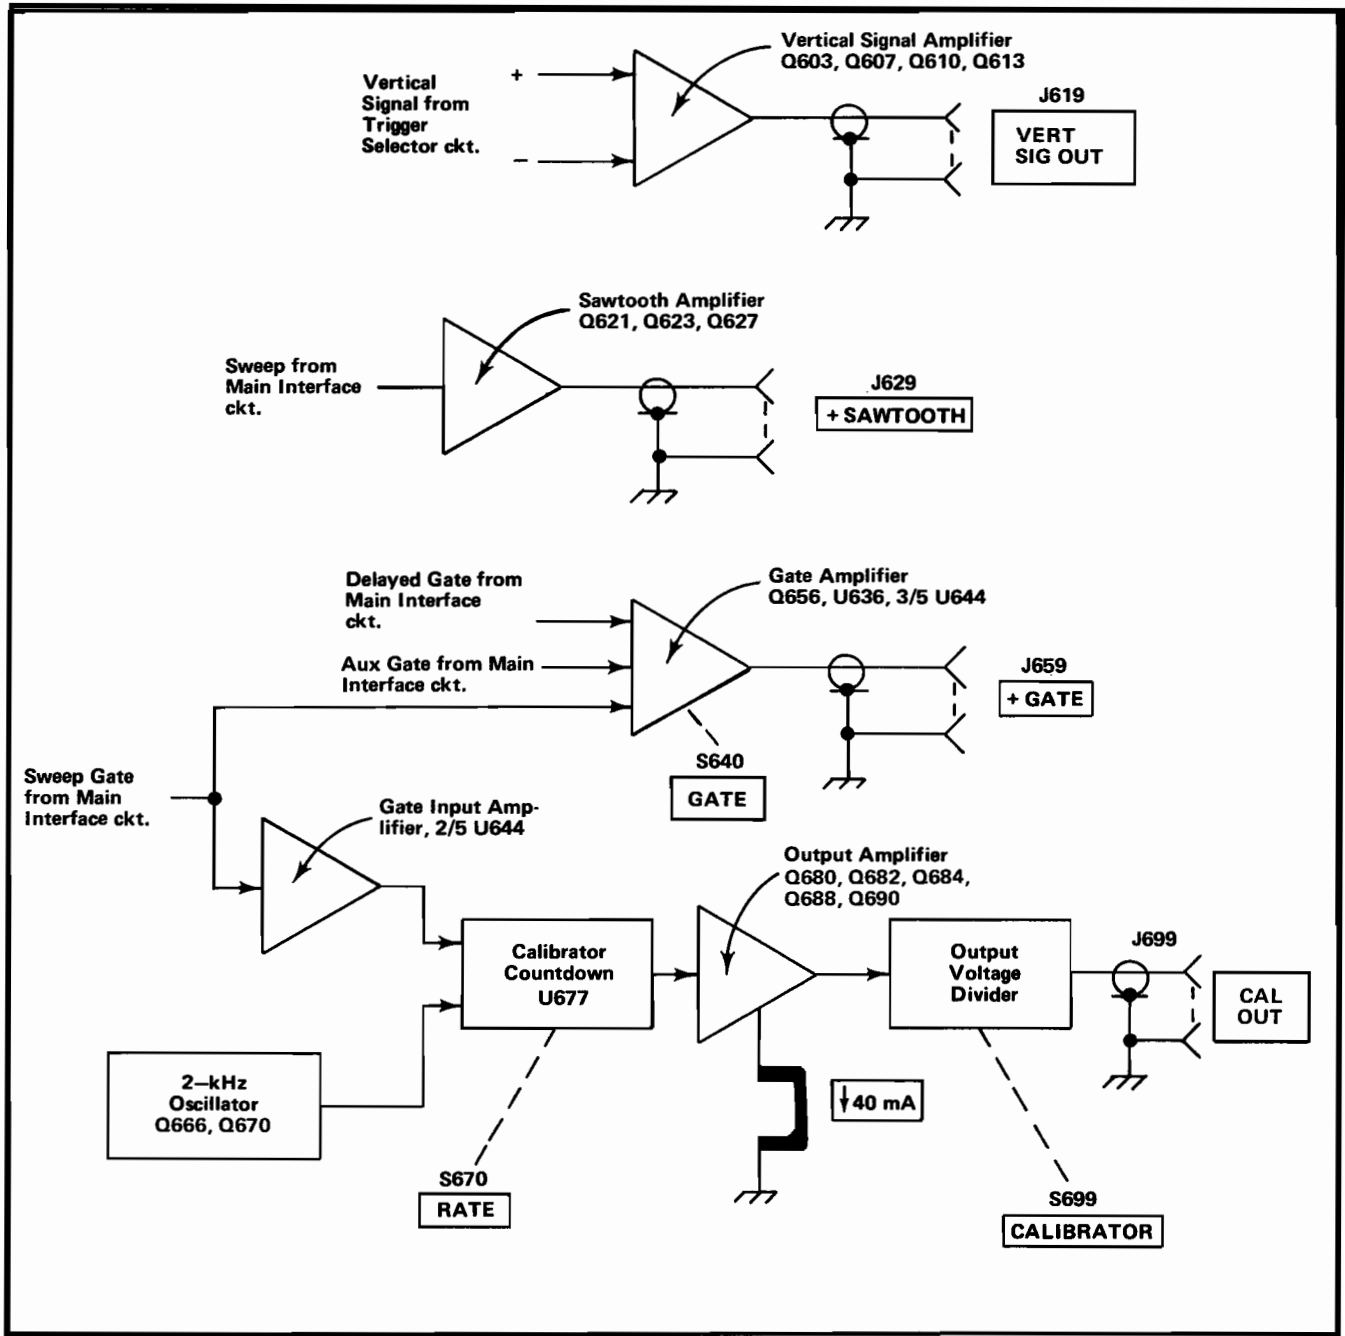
Vertical Signal Amplifier
Q603, Q607, Q610, Q613

Vertical Signal from Trigger Selector ckt.

+

−

J619

VERT SIG OUT

Sawtooth Amplifier
Q621, Q623, Q627

Sweep from Main Interface ckt.

J629

+ SAWTOOTH

Delayed Gate from Main Interface ckt.

Gate Amplifier
Q656, U636, 3/5 U644

Aux Gate from Main Interface ckt.

J659

+ GATE

S640

GATE

Sweep Gate from Main Interface ckt.

Gate Input Amplifier, 2/5 U644

Output Amplifier
Q680, Q682, Q684, Q688, Q690

Calibrator Countdown U677

Output Voltage Divider

J699

CAL OUT

2–kHz Oscillator Q666, Q670

40 mA

S670

RATE

S699

CALIBRATOR